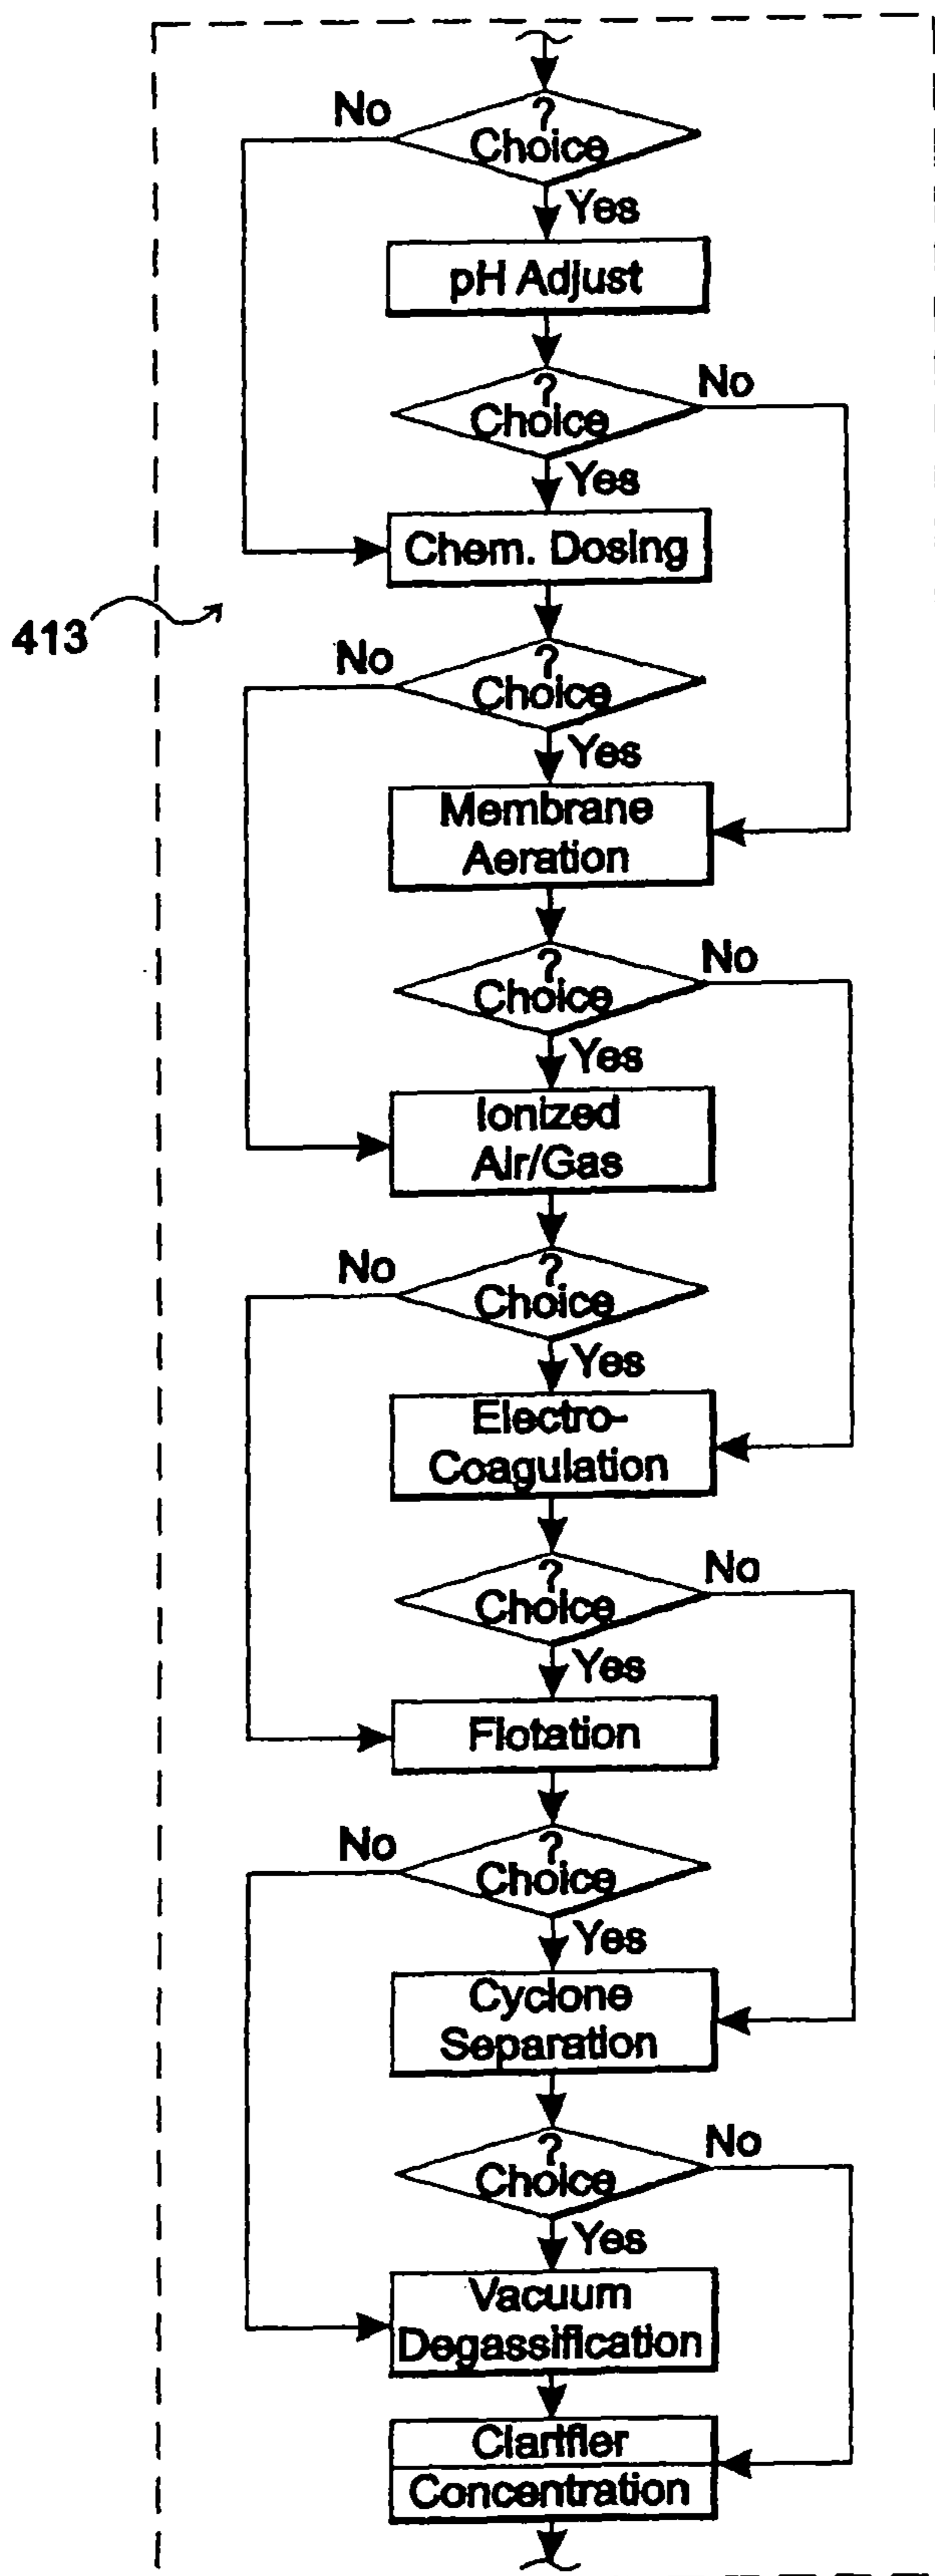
413

No
?
Choice
Yes
pH Adjust
?
Choice
No
Yes
Chem. Dosing
No
?
Choice
Yes
Membrane Aeration
?
Choice
No
Yes
Ionized Air/Gas
No
?
Choice
Yes
Electro-Coagulation
?
Choice
No
Yes
Flotation
No
?
Choice
Yes
Cyclone Separation
?
Choice
No
Yes
Vacuum Degassification
Clarifier
Concentration